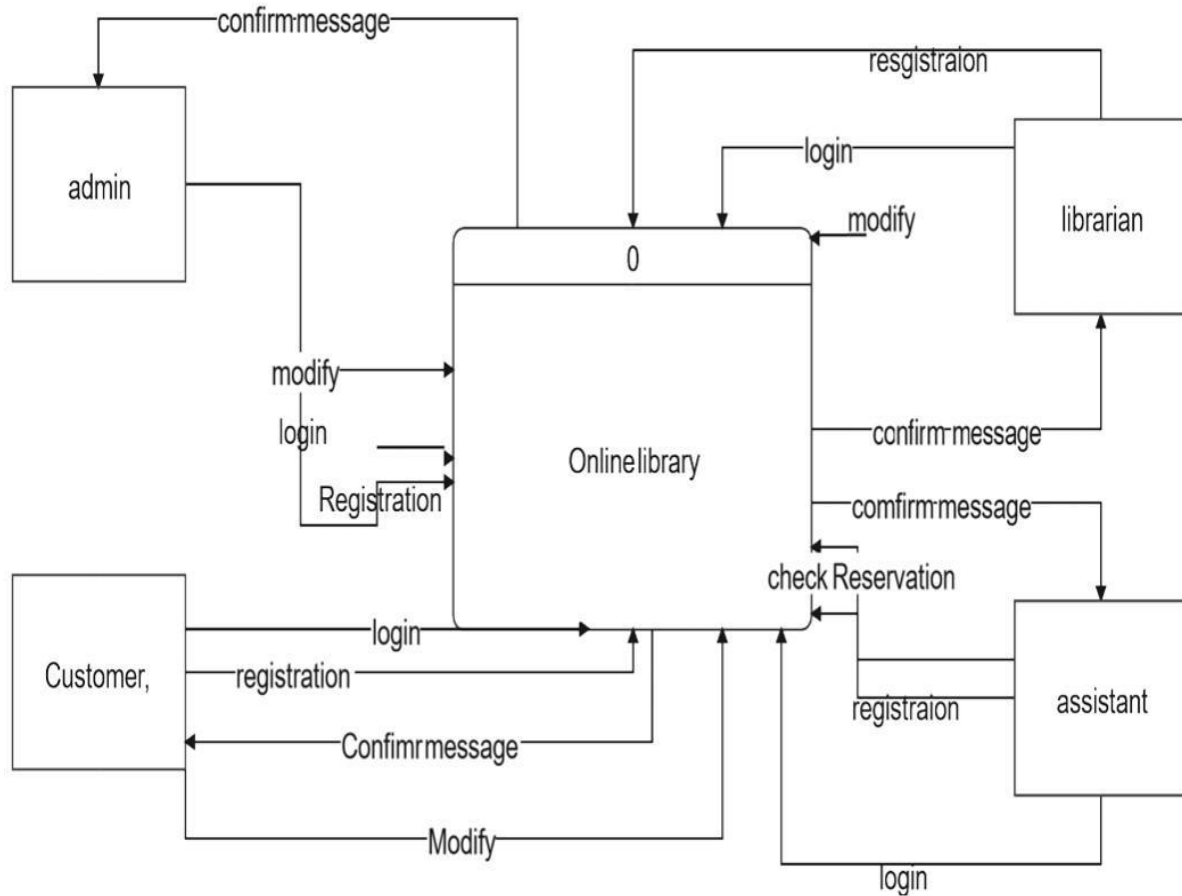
confirm message

admin

resgistraion

login

modify

librarian

0

Online library

modify

login

Registration

confirm message

comfirm message

check Reservation

Customer,

login

registration

Confimr message

Modify

registraion

assistant

login